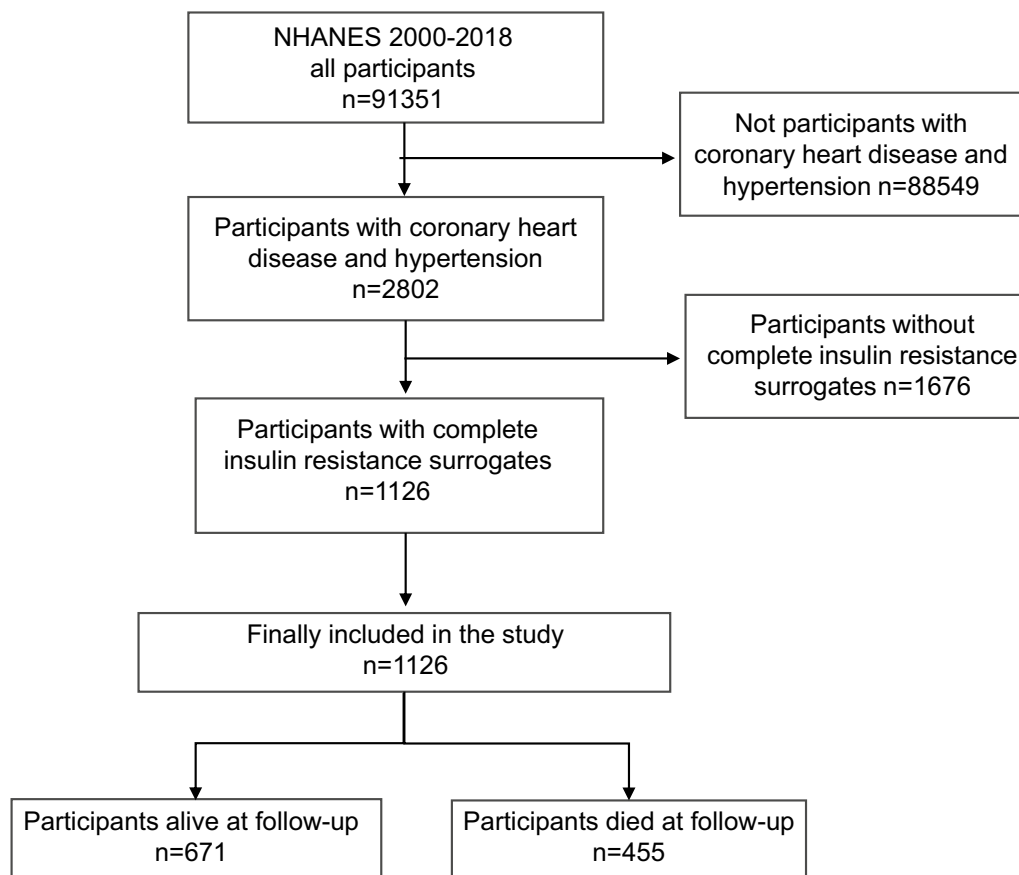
NHANES 2000-2018
all participants
n=91351

Not participants with coronary heart disease and hypertension n=88549

Participants with coronary heart disease and hypertension
n=2802

Participants without complete insulin resistance surrogates n=1676

Participants with complete insulin resistance surrogates
n=1126

Finally included in the study
n=1126

Participants alive at follow-up
n=671

Participants died at follow-up
n=455